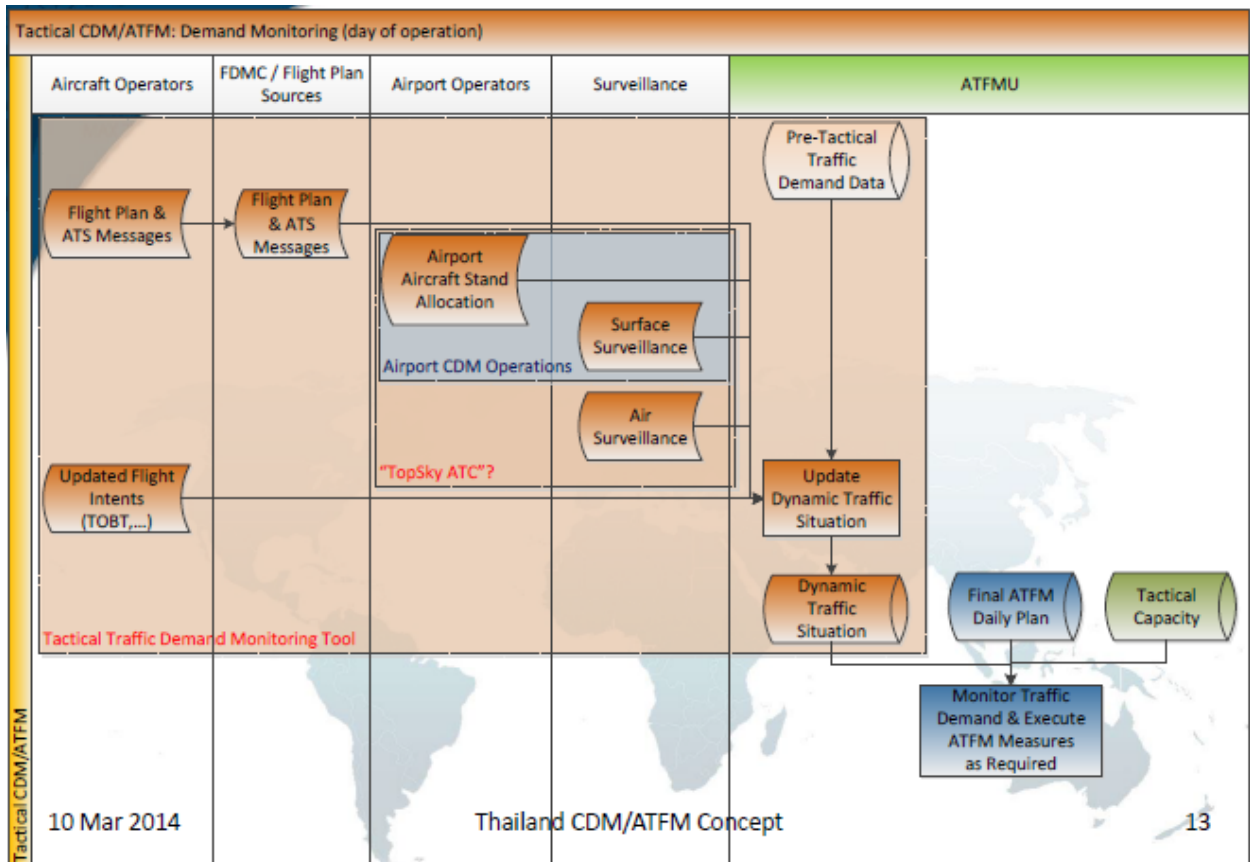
Tactical CDM/ATFM: Demand Monitoring (day of operation)

Aircraft Operators

FDMC / Flight Plan Sources

Airport Operators

Surveillance

ATFMU

Tactical CDM/ATFM

Pre-Tactical Traffic Demand Data

Flight Plan & ATS Messages

Flight Plan & ATS Messages

Airport Aircraft Stand Allocation

Surface Surveillance

Airport CDM Operations

Air Surveillance

"TopSky ATC"?

Updated Flight Intents (TOBT,...)

Update Dynamic Traffic Situation

Dynamic Traffic Situation

Final ATFM Daily Plan

Tactical Capacity

Tactical Traffic Demand Monitoring Tool

Monitor Traffic Demand & Execute ATFM Measures as Required

10 Mar 2014

Thailand CDM/ATFM Concept

13